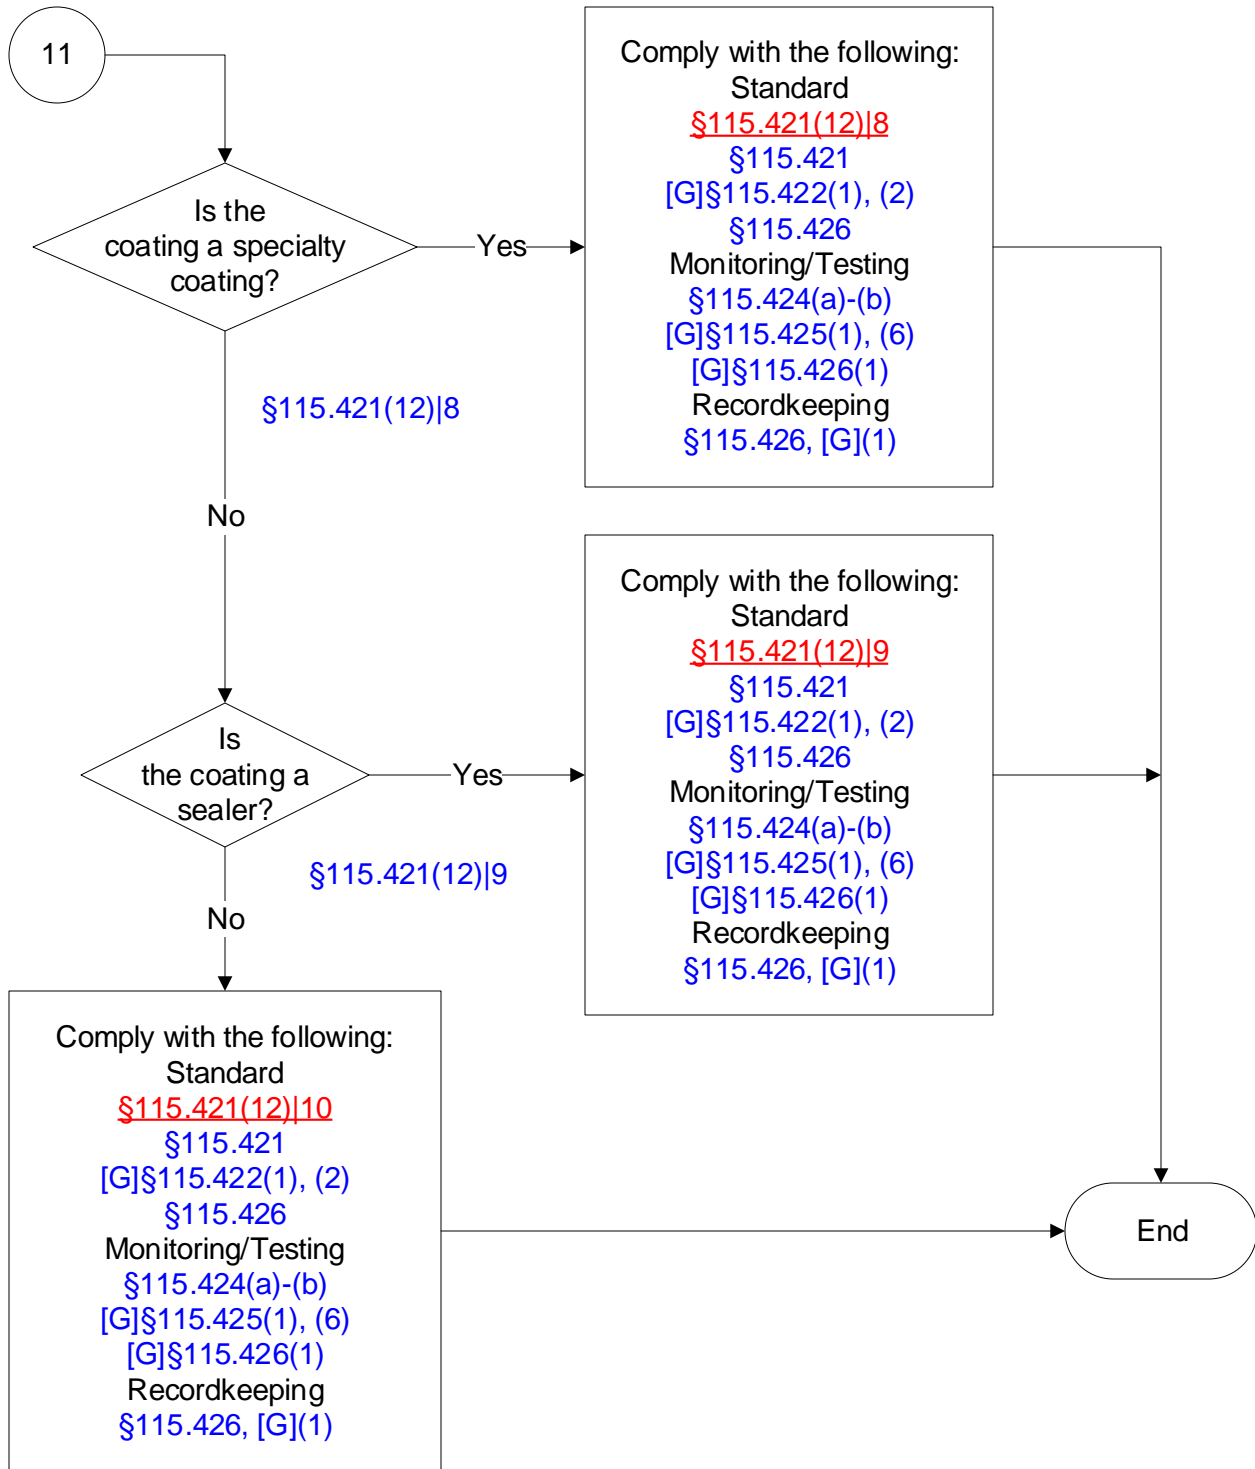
11

Is the coating a specialty coating?

Yes

Comply with the following:
Standard
§115.421(12)|8
§115.421
[G]§115.422(1), (2)
§115.426
Monitoring/Testing
§115.424(a)-(b)
[G]§115.425(1), (6)
[G]§115.426(1)
Recordkeeping
§115.426, [G](1)

§115.421(12)|8

No

Is the coating a sealer?

Yes

Comply with the following:
Standard
§115.421(12)|9
§115.421
[G]§115.422(1), (2)
§115.426
Monitoring/Testing
§115.424(a)-(b)
[G]§115.425(1), (6)
[G]§115.426(1)
Recordkeeping
§115.426, [G](1)

§115.421(12)|9

No

Comply with the following:
Standard
§115.421(12)|10
§115.421
[G]§115.422(1), (2)
§115.426
Monitoring/Testing
§115.424(a)-(b)
[G]§115.425(1), (6)
[G]§115.426(1)
Recordkeeping
§115.426, [G](1)

End